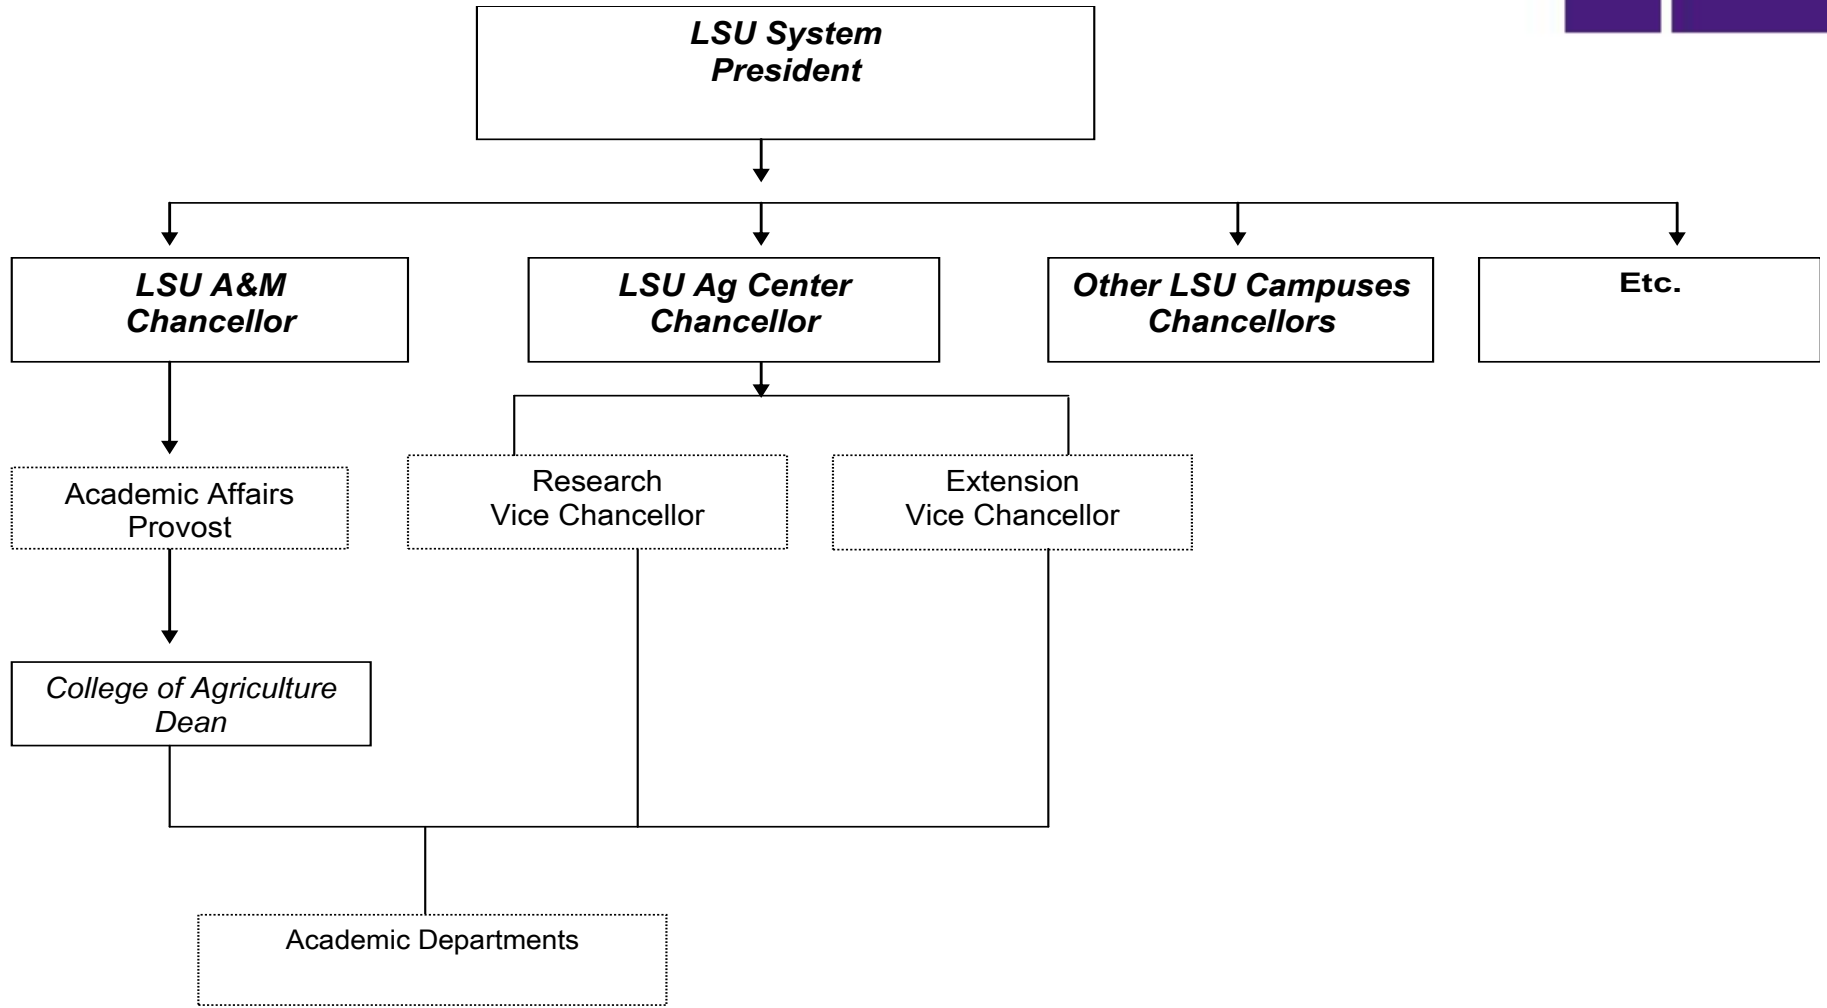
LSU System
President

LSU A&M
Chancellor

LSU Ag Center
Chancellor

Other LSU Campuses
Chancellors

Etc.

Academic Affairs
Provost

Research
Vice Chancellor

Extension
Vice Chancellor

College of Agriculture
Dean

Academic Departments